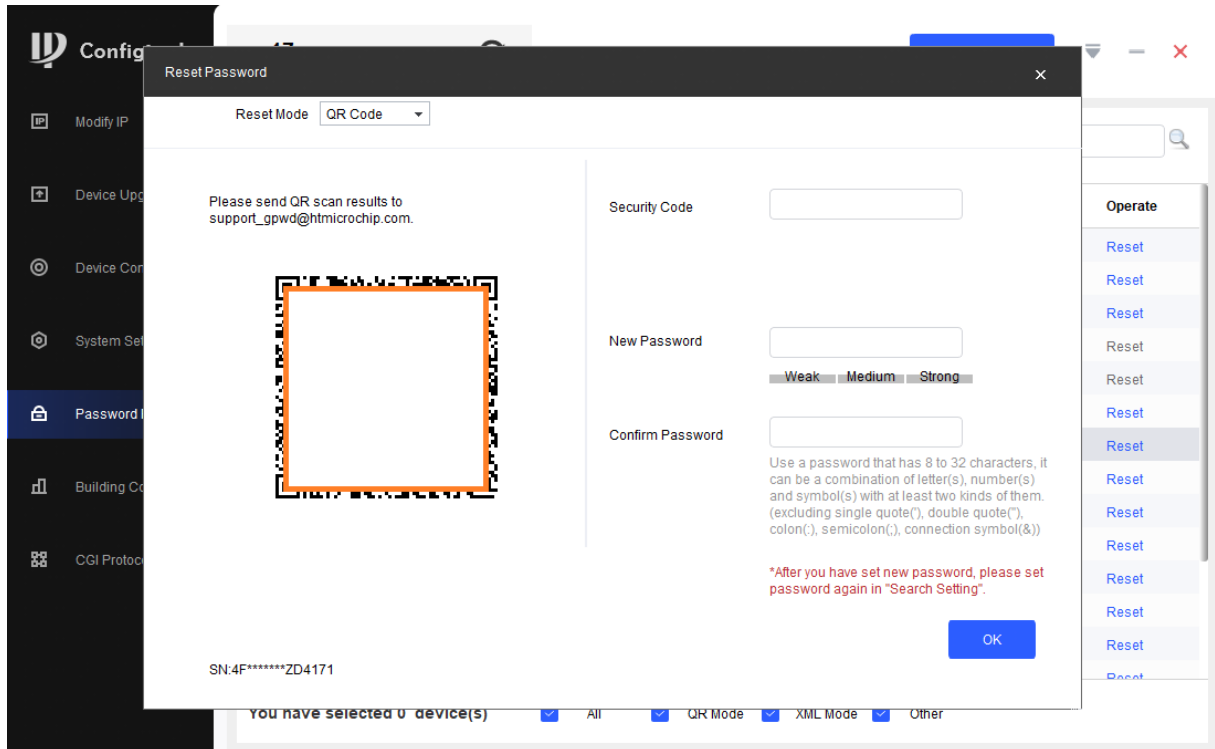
Config

Modify IP

Device Upg

Device Con

System Set

Password

Building Co

CGI Protoco

Reset Password

Reset Mode QR Code

Please send QR scan results to support_gpwd@htmicrochip.com.

SN:4F*******ZD4171

Security Code

New Password

Weak Medium Strong

Confirm Password

Use a password that has 8 to 32 characters, it can be a combination of letter(s), number(s) and symbol(s) with at least two kinds of them. (excluding single quote('), double quote("), colon(:), semicolon(;), connection symbol(&))

*After you have set new password, please set password again in "Search Setting".

OK

Operate

Reset
Reset
Reset
Reset
Reset
Reset
Reset
Reset
Reset
Reset
Reset
Reset
Reset
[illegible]

You have selected 0 device(s) All QR Mode XML Mode Other